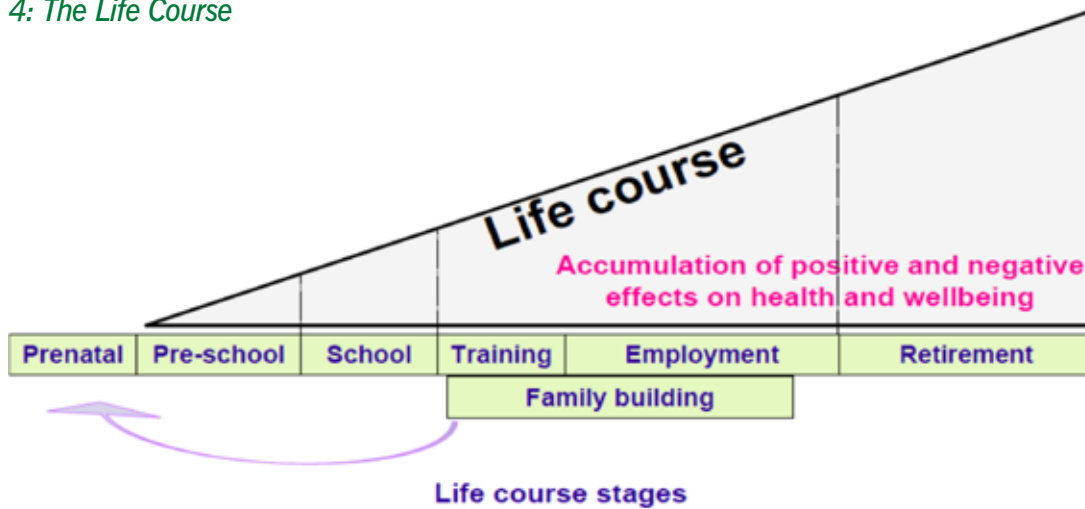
4: The Life Course

Life course

Accumulation of positive and negative effects on health and wellbeing

| Prenatal | Pre-school | School | Training | Employment | Retirement |
|---|---|---|---|---|---|

Family building

Life course stages